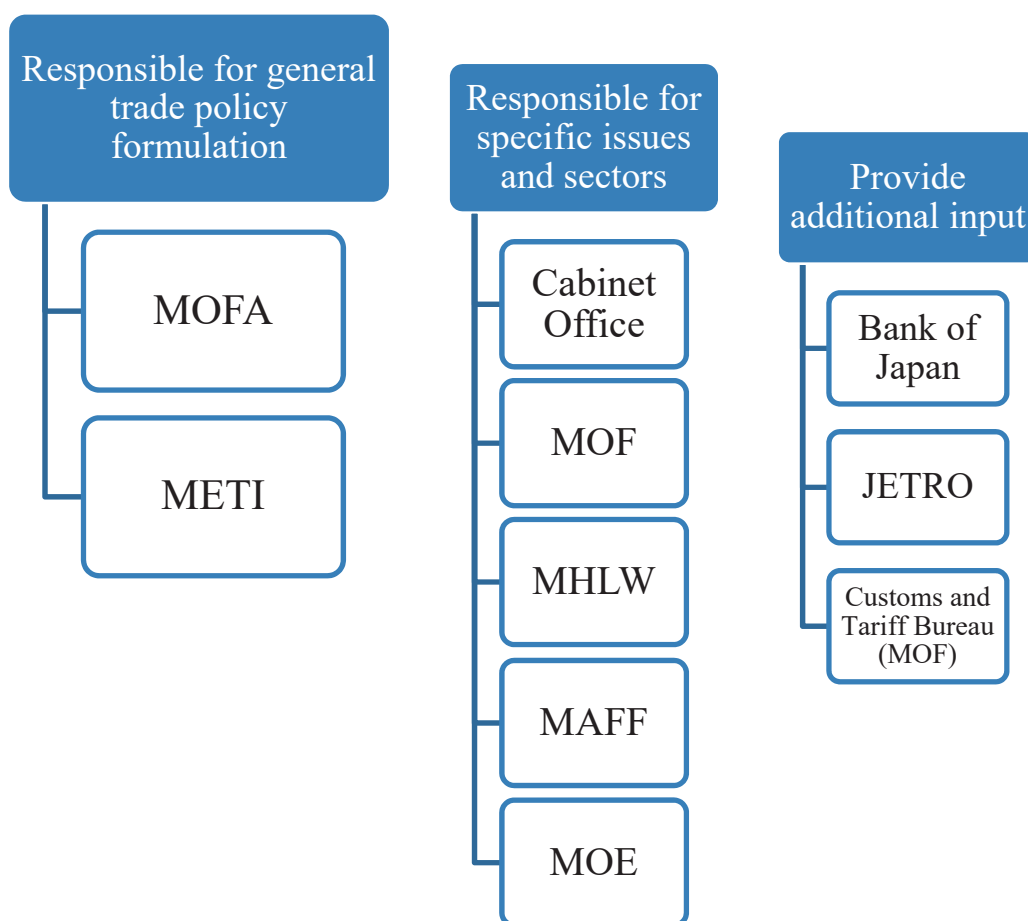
Responsible for general trade policy formulation

MOFA

METI

Responsible for specific issues and sectors

Cabinet Office

MOF

MHLW

MAFF

MOE

Provide additional input

Bank of Japan

JETRO

Customs and Tariff Bureau (MOF)